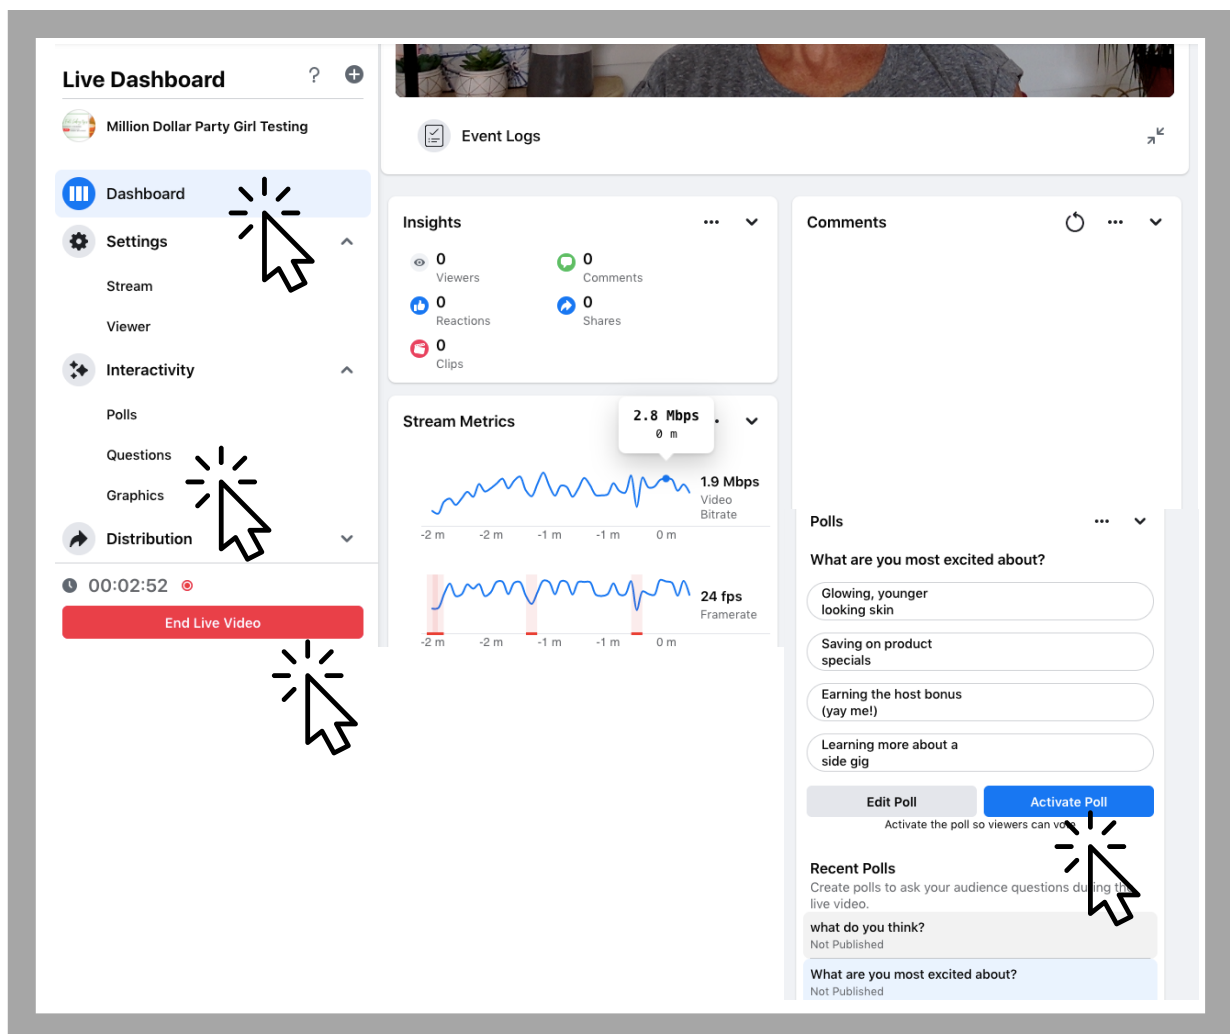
Live Dashboard

Million Dollar Party Girl Testing

Dashboard

Settings

Stream

Viewer

Interactivity

Polls

Questions

Graphics

Distribution

00:02:52

End Live Video

Event Logs

Insights

0
Viewers

0
Comments

0
Reactions

0
Shares

0
Clips

Stream Metrics

2.8 Mbps
0 m

1.9 Mbps
Video Bitrate

-2 m -2 m -1 m -1 m 0 m

24 fps
Framerate

-2 m -2 m -1 m -1 m 0 m

Comments

Polls

What are you most excited about?

Glowing, younger looking skin

Saving on product specials

Earning the host bonus (yay me!)

Learning more about a side gig

Edit Poll

Activate Poll

Activate the poll so viewers can vo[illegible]

Recent Polls

Create polls to ask your audience questions du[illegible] live video.

what do you think?
Not Published

What are you most excited about?
Not Published